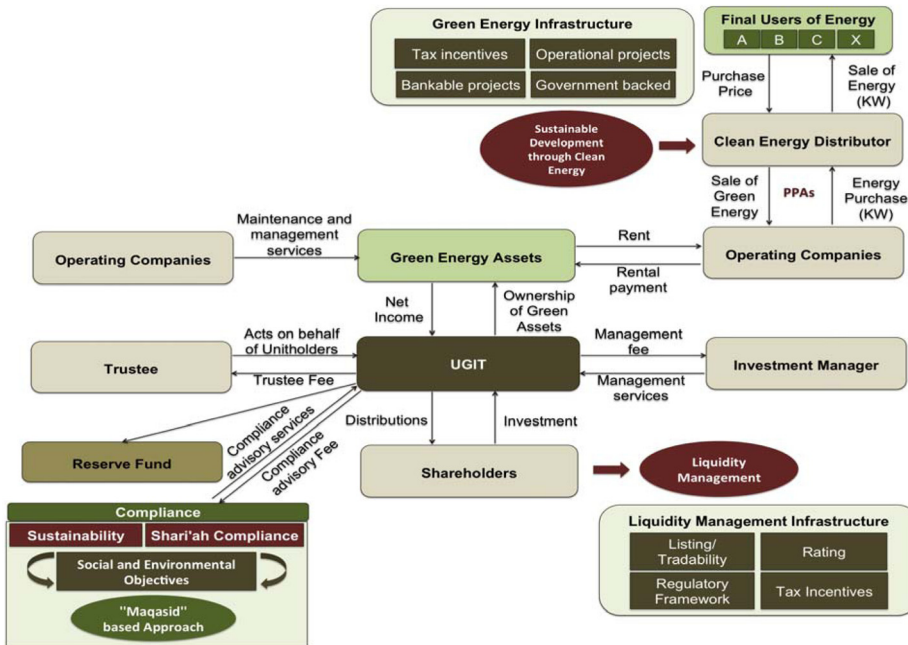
Green Energy Infrastructure

Tax incentives

Operational projects

Bankable projects

Government backed

Final Users of Energy

A B C X

Purchase Price

Sale of Energy (KW)

Sustainable Development through Clean Energy

Clean Energy Distributor

Sale of Green Energy

PPAs

Energy Purchase (KW)

Maintenance and management services

Operating Companies

Green Energy Assets

Rent

Rental payment

Operating Companies

Net Income

Ownership of Green Assets

Acts on behalf of Unitholders

Management fee

Trustee

UGIT

Investment Manager

Trustee Fee

Management services

Compliance advisory services

Compliance advisory Fee

Distributions

Investment

Reserve Fund

Shareholders

Liquidity Management

Compliance

Sustainability

Shari'ah Compliance

Social and Environmental Objectives

"Maqasid" based Approach

Liquidity Management Infrastructure

Listing/ Tradability

Rating

Regulatory Framework

Tax Incentives